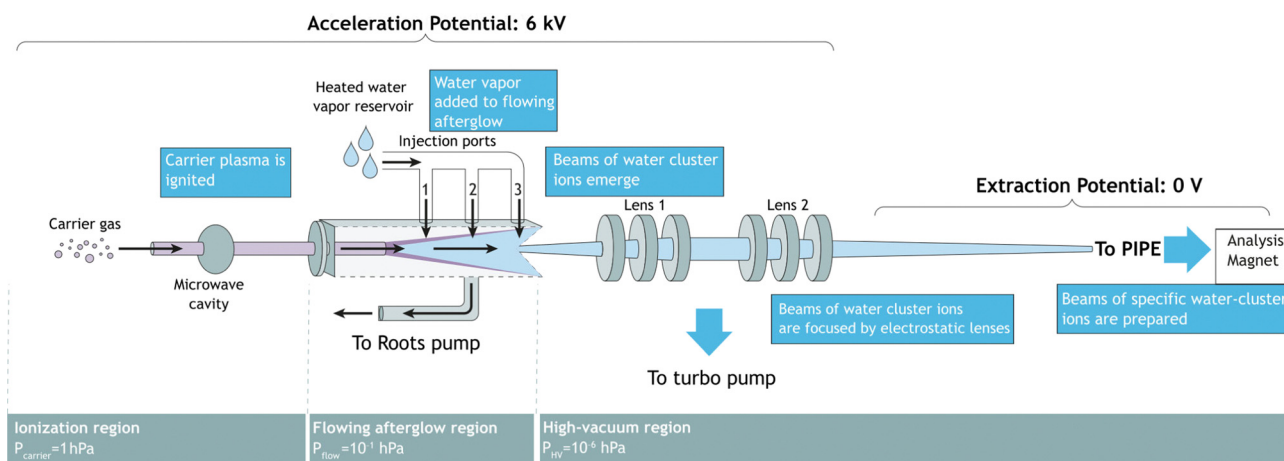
Acceleration Potential: 6 kV

Heated water vapor reservoir

Water vapor added to flowing afterglow

Injection ports

Carrier plasma is ignited

Beams of water cluster ions emerge

Extraction Potential: 0 V

Carrier gas

1 2 3

Lens 1

Lens 2

To PIPE

Analysis Magnet

Microwave cavity

To Roots pump

To turbo pump

Beams of water cluster ions are focused by electrostatic lenses

Beams of specific water-cluster ions are prepared

Ionization region
$P_{carrier}$=1 hPa

Flowing afterglow region
$P_{flow}$=$10^{-1}$ hPa

High-vacuum region
$P_{HV}$=$10^{-6}$ hPa